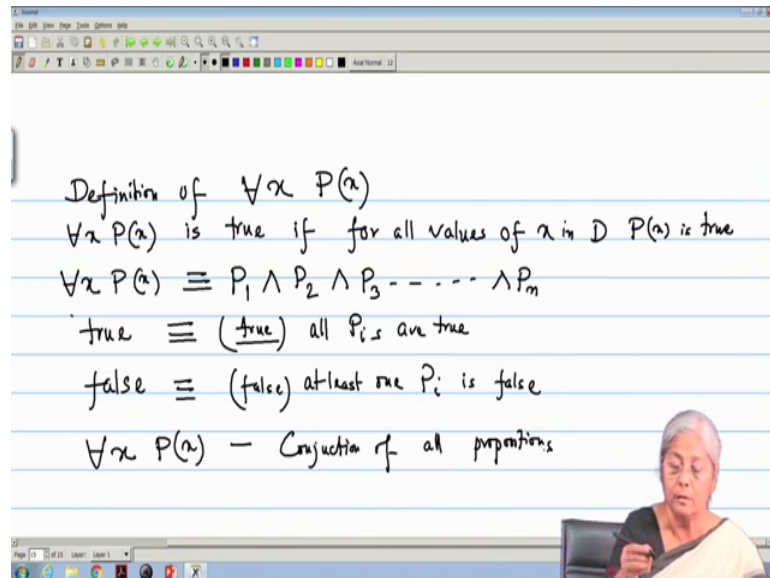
Journal
File Edit View Page Tools Options Help
Arial Normal 12

Definition of $\forall x \; P(x)$

$\forall x \, P(x)$ is true if for all values of $x$ in D $P(x)$ is true

$\forall x \, P(x) \equiv P_1 \wedge P_2 \wedge P_3 \text{------} \wedge P_m$

true $\equiv$ (true) all $P_i$s are true

false $\equiv$ (false) atleast one $P_i$ is false

$\forall x \; P(x)$ – Conjuction of all propositions

Page 13 of 15 Layer: Layer 1